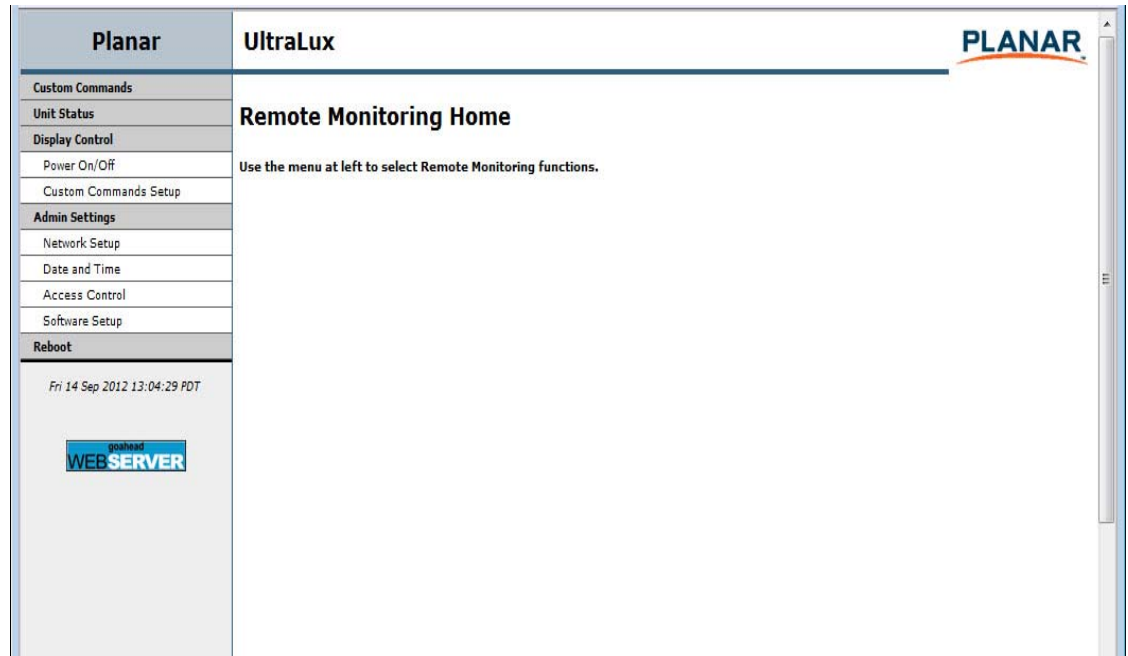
Planar

UltraLux

PLANAR

Custom Commands
Unit Status
Display Control
Power On/Off
Custom Commands Setup
Admin Settings
Network Setup
Date and Time
Access Control
Software Setup
Reboot

Fri 14 Sep 2012 13:04:29 PDT

goahead
WEBSERVER

Remote Monitoring Home

Use the menu at left to select Remote Monitoring functions.